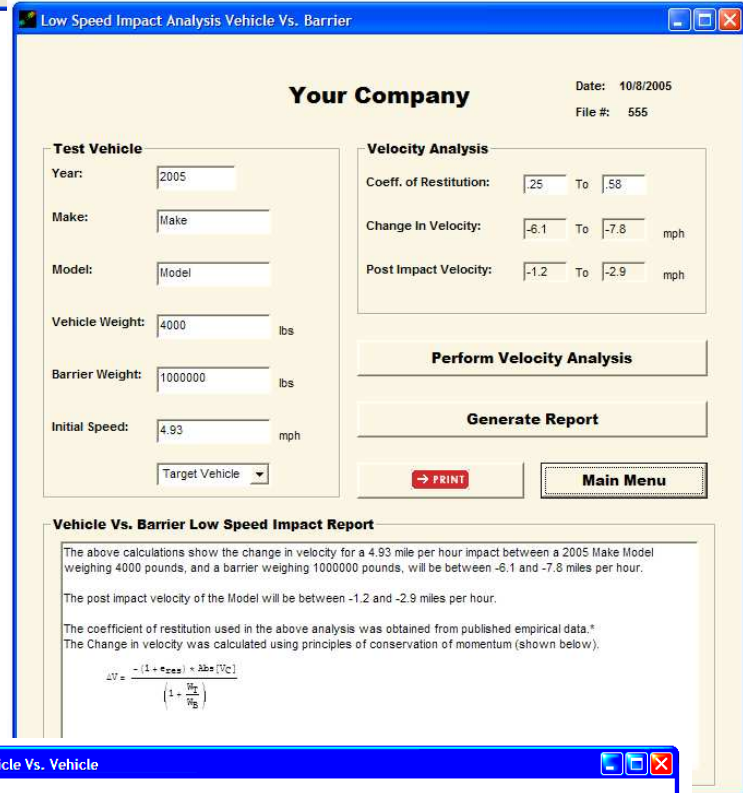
Low Speed Impact Analysis Vehicle Vs. Barrier

Your Company

Date: 10/8/2005

File #: 555

Test Vehicle

Year: 2005

Make: Make

Model: Model

Vehicle Weight: 4000 lbs

Barrier Weight: 1000000 lbs

Initial Speed: 4.93 mph

Target Vehicle

Velocity Analysis

Coeff. of Restitution: .25 To .58

Change In Velocity: -6.1 To -7.8 mph

Post Impact Velocity: -1.2 To -2.9 mph

Perform Velocity Analysis

Generate Report

→ PRINT

Main Menu

Vehicle Vs. Barrier Low Speed Impact Report

The above calculations show the change in velocity for a 4.93 mile per hour impact between a 2005 Make Model weighing 4000 pounds, and a barrier weighing 1000000 pounds, will be between -6.1 and -7.8 miles per hour.

The post impact velocity of the Model will be between -1.2 and -2.9 miles per hour.

The coefficient of restitution used in the above analysis was obtained from published empirical data.*
The Change in velocity was calculated using principles of conservation of momentum (shown below).

$\Delta V = \frac{-(1 + e_{res}) * Abs[V_C]}{\left(1 + \frac{W_T}{W_B}\right)}$

cle Vs. Vehicle